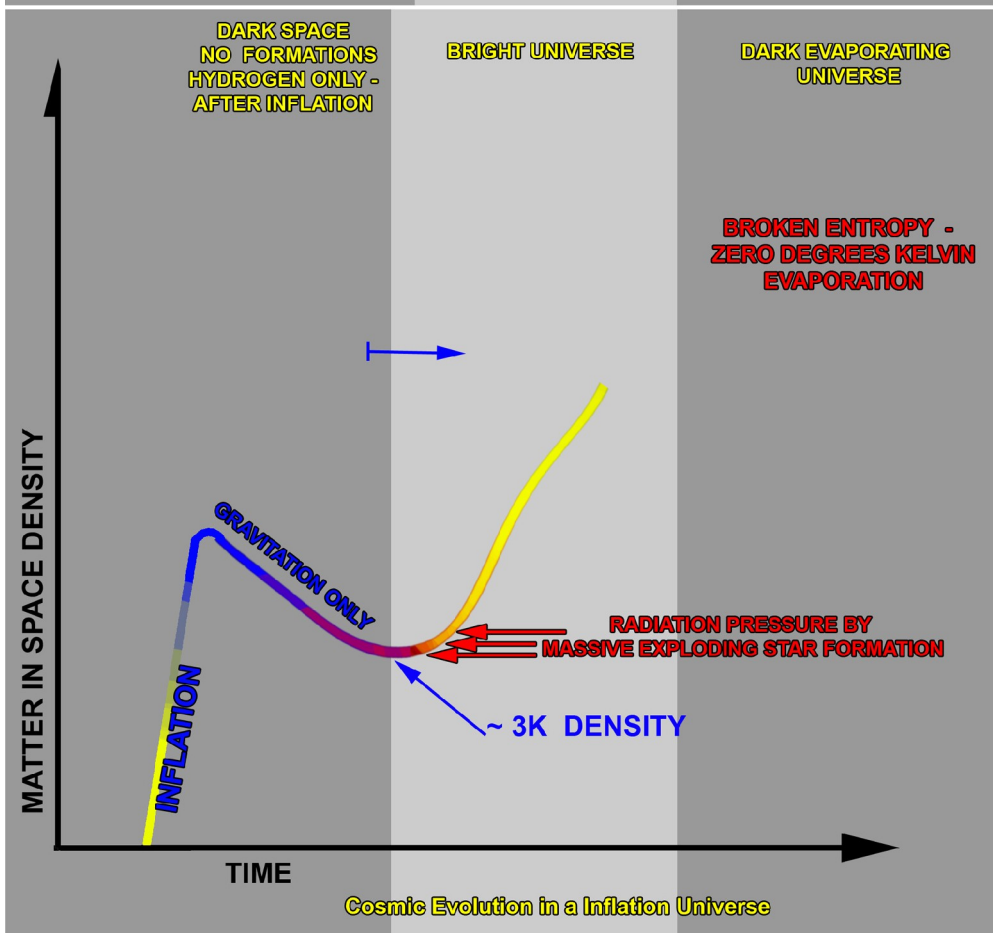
DARK SPACE
NO FORMATIONS
HYDROGEN ONLY -
AFTER INFLATION

BRIGHT UNIVERSE

DARK EVAPORATING
UNIVERSE

BROKEN ENTROPY -
ZERO DEGREES KELVIN
EVAPORATION

MATTER IN SPACE DENSITY

GRAVITATION ONLY

RADIATION PRESSURE BY
MASSIVE EXPLODING STAR FORMATION

INFLATION

~ 3K DENSITY

TIME

Cosmic Evolution in a Inflation Universe